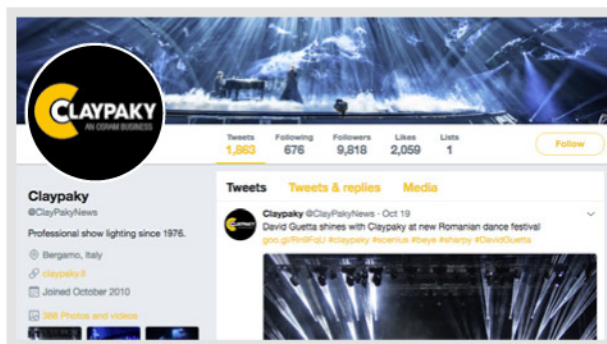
CLAYPAKY
AN OSRAM BUSINESS

Tweets 1,863
Following 676
Followers 9,818
Likes 2,059
Lists 1

Follow

Claypaky
@ClayPakyNews

Professional show lighting since 1976.

Bergamo, Italy
claypaky.it
Joined October 2010

366 Photos and videos

Tweets
Tweets & replies
Media

CLAYPAKY
Claypaky @ClayPakyNews · Oct 19
David Guetta shines with Claypaky at new Romanian dance festival
goo.gl/Rn9FqU #claypaky #scenius #beye #sharpy #DavidGuetta